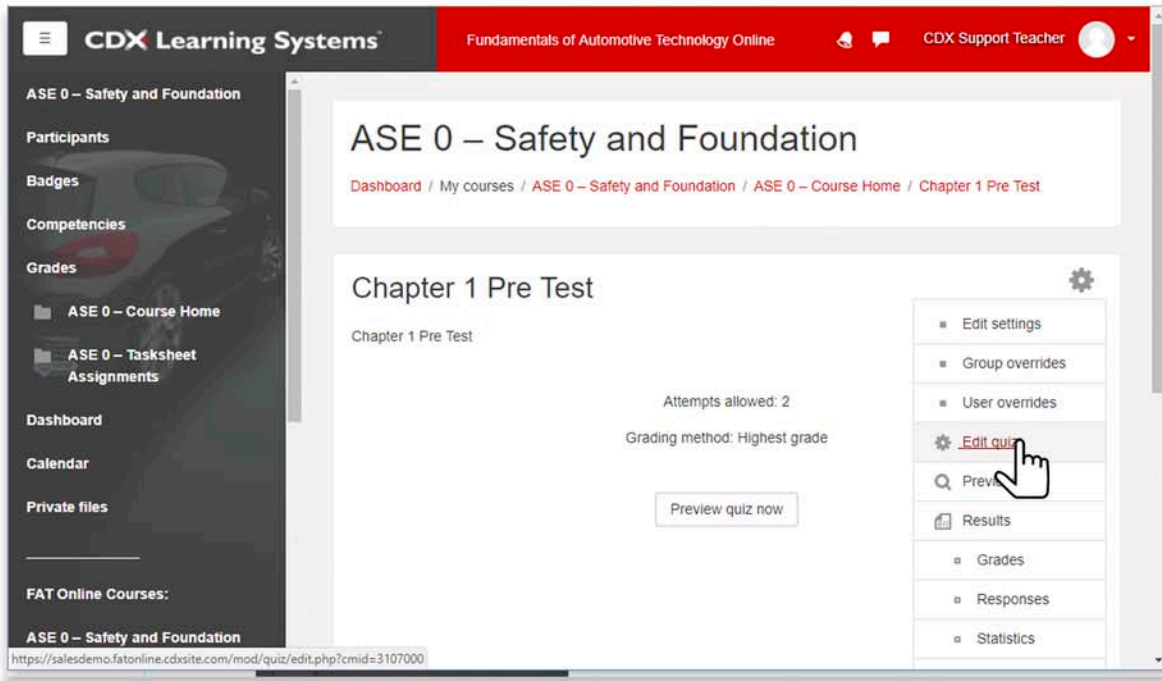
≡ CDX Learning Systems

Fundamentals of Automotive Technology Online

CDX Support Teacher

ASE 0 – Safety and Foundation

Participants

Badges

Competencies

Grades

ASE 0 – Course Home

ASE 0 – Tasksheet Assignments

Dashboard

Calendar

Private files

FAT Online Courses:

ASE 0 – Safety and Foundation

https://salesdemo.fatonline.cdxsite.com/mod/quiz/edit.php?cmid=3107000

ASE 0 – Safety and Foundation

Dashboard / My courses / ASE 0 – Safety and Foundation / ASE 0 – Course Home / Chapter 1 Pre Test

Chapter 1 Pre Test

Chapter 1 Pre Test

Attempts allowed: 2

Grading method: Highest grade

Preview quiz now

Edit settings

Group overrides

User overrides

Edit quiz

Previ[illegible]

Results

Grades

Responses

Statistics